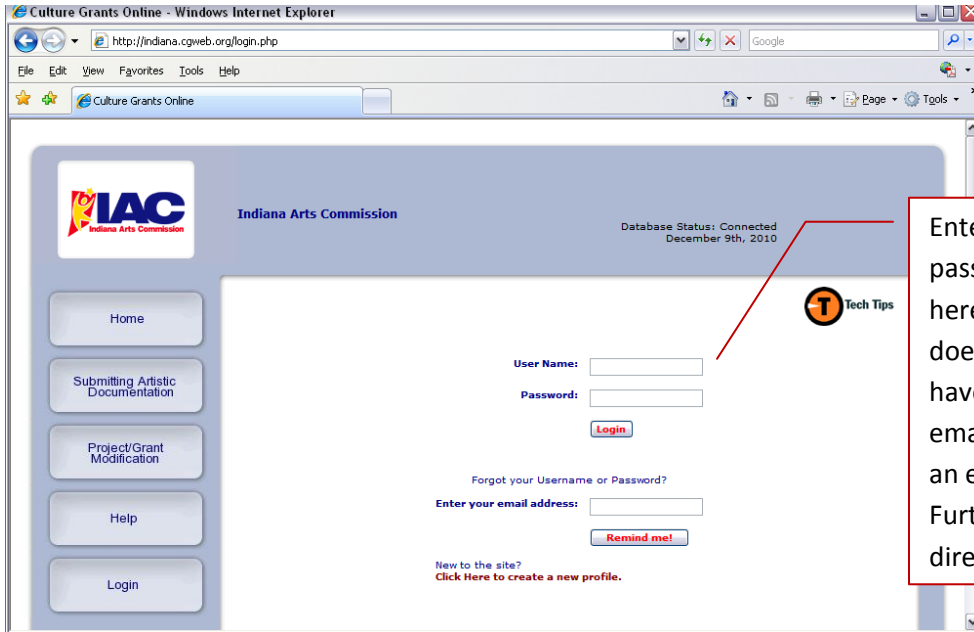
Culture Grants Online - Windows Internet Explorer

http://indiana.cgweb.org/login.php

Google

File Edit View Favorites Tools Help

Culture Grants Online

Page Tools

IAC Indiana Arts Commission

Indiana Arts Commission

Database Status: Connected
December 9th, 2010

Home

Submitting Artistic Documentation

Project/Grant Modification

Help

Login

Tech Tips

User Name:

Password:

Login

Forgot your Username or Password?

Enter your email address:

Remind me!

New to the site?
Click Here to create a new profile.

Ente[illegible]
pass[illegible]
here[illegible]
doe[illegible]
hav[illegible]
ema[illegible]
an e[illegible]
Furt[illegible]
dire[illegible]